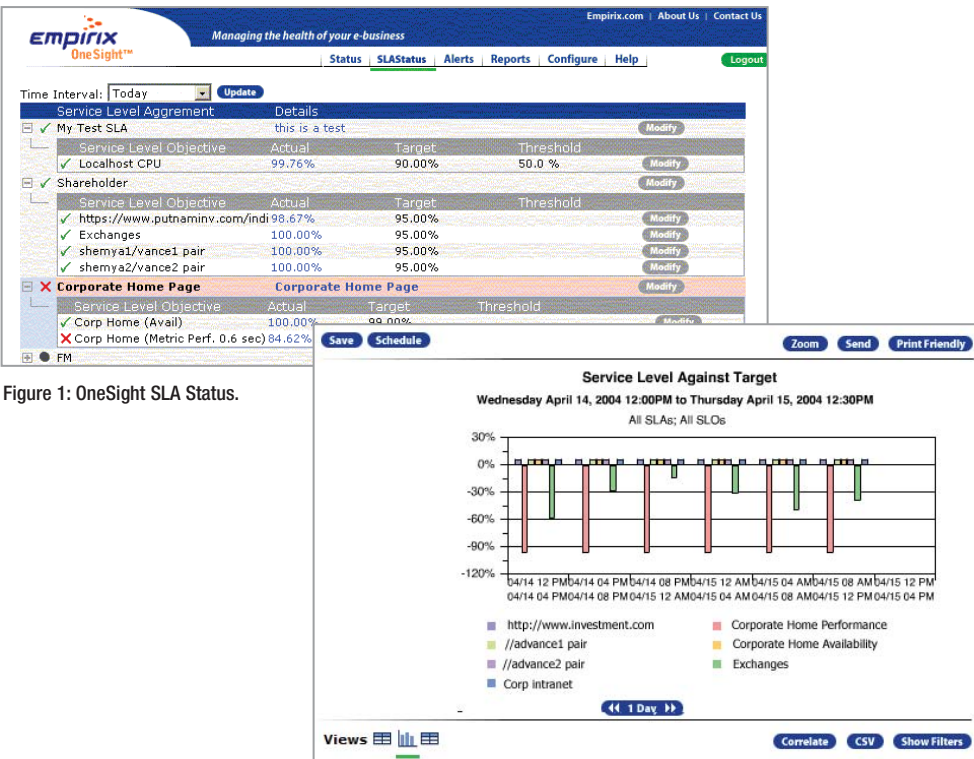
Empirix.com | About Us | Contact Us

EMPIRIX OneSight™

Managing the health of your e-business

Status | SLAStatus | Alerts | Reports | Configure | Help

Logout

Time Interval: Today Update

| Service Level Aggrement | Details | | | |
|---|---|---|---|---|
| ✓ My Test SLA | this is a test | | | Modify |
| Service Level Objective | Actual | Target | Threshold | |
| ✓ Localhost CPU | 99.76% | 90.00% | 50.0 % | Modify |
| ✓ Shareholder | | | | Modify |
| Service Level Objective | Actual | Target | Threshold | |
| ✓ https://www.putnaminv.com/indi | 98.67% | 95.00% | | Modify |
| ✓ Exchanges | 100.00% | 95.00% | | Modify |
| ✓ shemya1/vance1 pair | 100.00% | 95.00% | | Modify |
| ✓ shemya2/vance2 pair | 100.00% | 95.00% | | Modify |
| ✗ Corporate Home Page | Corporate Home Page | | | Modify |
| Service Level Objective | Actual | Target | Threshold | |
| ✓ Corp Home (Avail) | 100.00% | 99.00% | | Modify |
| ✗ Corp Home (Metric Perf. 0.6 sec) | 84.62% | | | |
| FM | | | | |

Figure 1: OneSight SLA Status.

Save Schedule

Zoom Send Print Friendly

Service Level Against Target

Wednesday April 14, 2004 12:00PM to Thursday April 15, 2004 12:30PM

All SLAs; All SLOs

30%
0%
-30%
-60%
-90%
-120%

04/14 12 PM 04/14 04 PM 04/14 08 PM 04/15 12 AM 04/15 04 AM 04/15 08 AM 04/15 12 PM
04/14 04 PM 04/14 08 PM 04/15 12 AM 04/15 04 AM 04/15 08 AM 04/15 12 PM 04/15 04 PM

http://www.investment.com
//advance1 pair
//advance2 pair
Corp intranet
Corporate Home Performance
Corporate Home Availability
Exchanges

1 Day

Views

Correlate CSV Show Filters